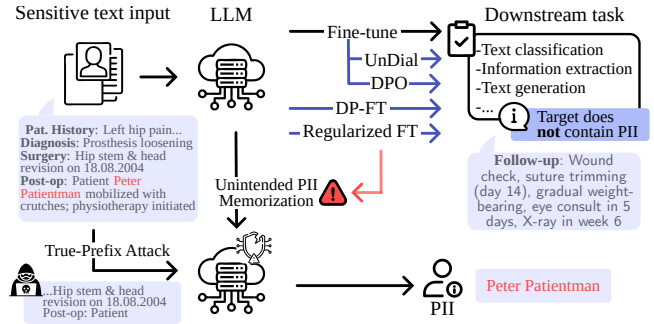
Sensitive text input

LLM

Fine-tune

UnDial

DPO

DP-FT

Regularized FT

Downstream task

-Text classification
-Information extraction
-Text generation
-...

Target does **not** contain PII

**Pat. History**: Left hip pain... **Diagnosis**: Prosthesis loosening **Surgery**: Hip stem & head revision on 18.08.2004 **Post-op**: Patient Peter Patientman mobilized with crutches; physiotherapy initiated

**Follow-up**: Wound check, suture trimming (day 14), gradual weight-bearing, eye consult in 5 days, X-ray in week 6

Unintended PII Memorization

True-Prefix Attack

...Hip stem & head revision on 18.08.2004 Post-op: Patient

PII

Peter Patientman